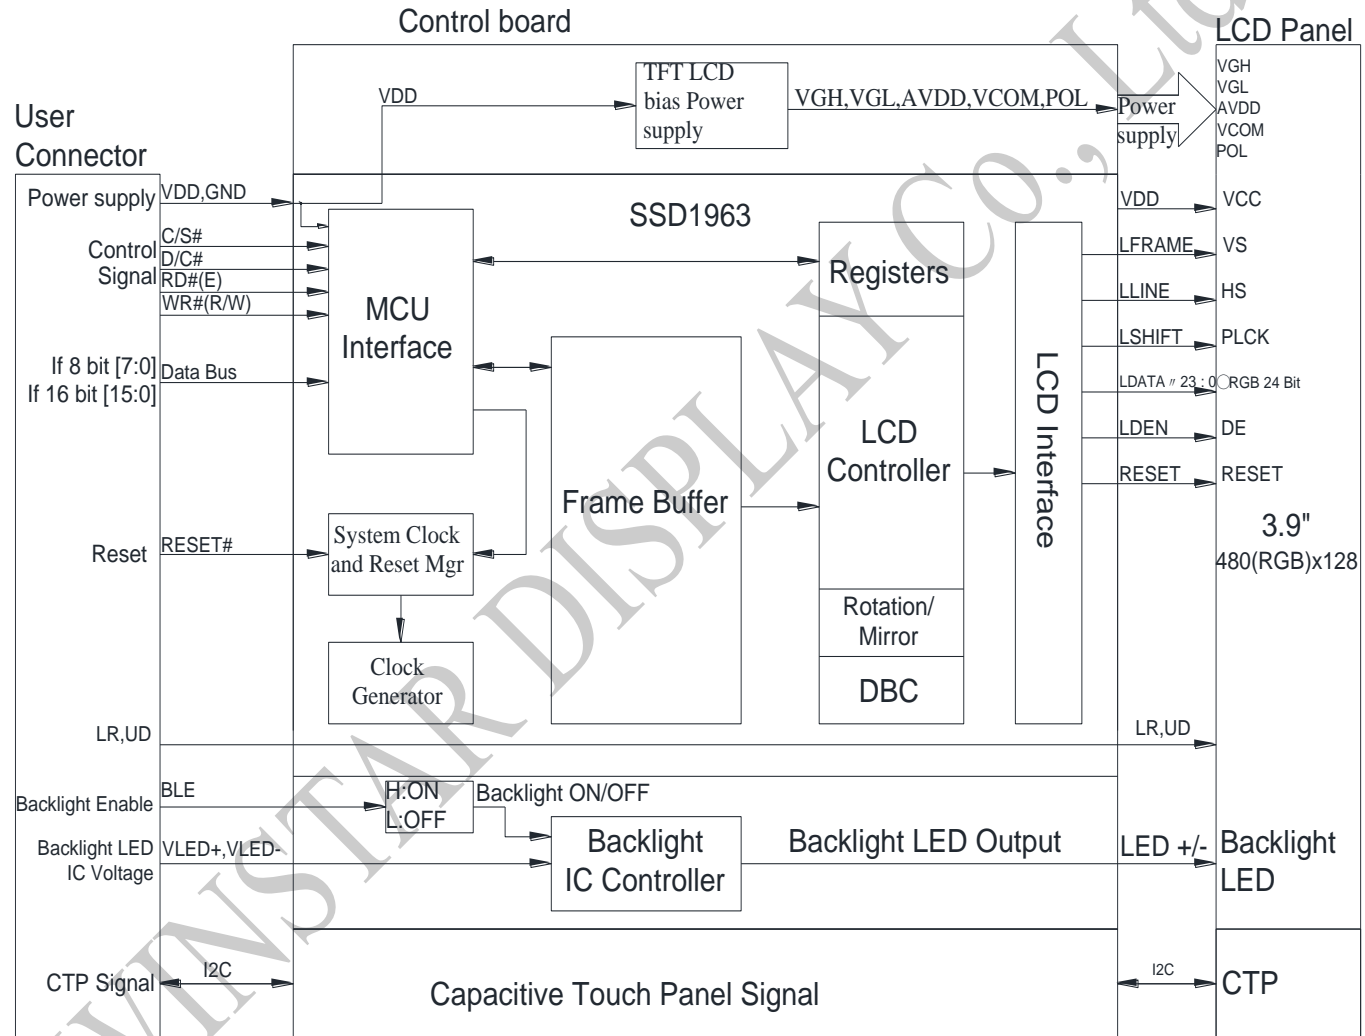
Control board

LCD Panel

User Connector

VDD

TFT LCD bias Power supply

VGH,VGL,AVDD,VCOM,POL

Power supply

VGH
VGL
AVDD
VCOM
POL

Power supply

VDD,GND

SSD1963

VDD

VCC

Control Signal

C/S#
D/C#
RD#(E)
WR#(R/W)

MCU Interface

Registers

LFRAME

VS

LLINE

HS

LSHIFT

PLCK

If 8 bit [7:0]
If 16 bit [15:0]

Data Bus

LDATA〃23 : 0

RGB 24 Bit

LCD Interface

LCD Controller

LDEN

DE

Frame Buffer

RESET

RESET

3.9"
480(RGB)x128

Reset

RESET#

System Clock and Reset Mgr

Rotation/ Mirror

Clock Generator

DBC

LR,UD

LR,UD

Backlight Enable

BLE

H:ON
L:OFF

Backlight ON/OFF

Backlight LED IC Voltage

VLED+,VLED-

Backlight IC Controller

Backlight LED Output

LED +/-

Backlight LED

CTP Signal

I2C

Capacitive Touch Panel Signal

I2C

CTP

WINSTAR DISPLAY CO., Ltd